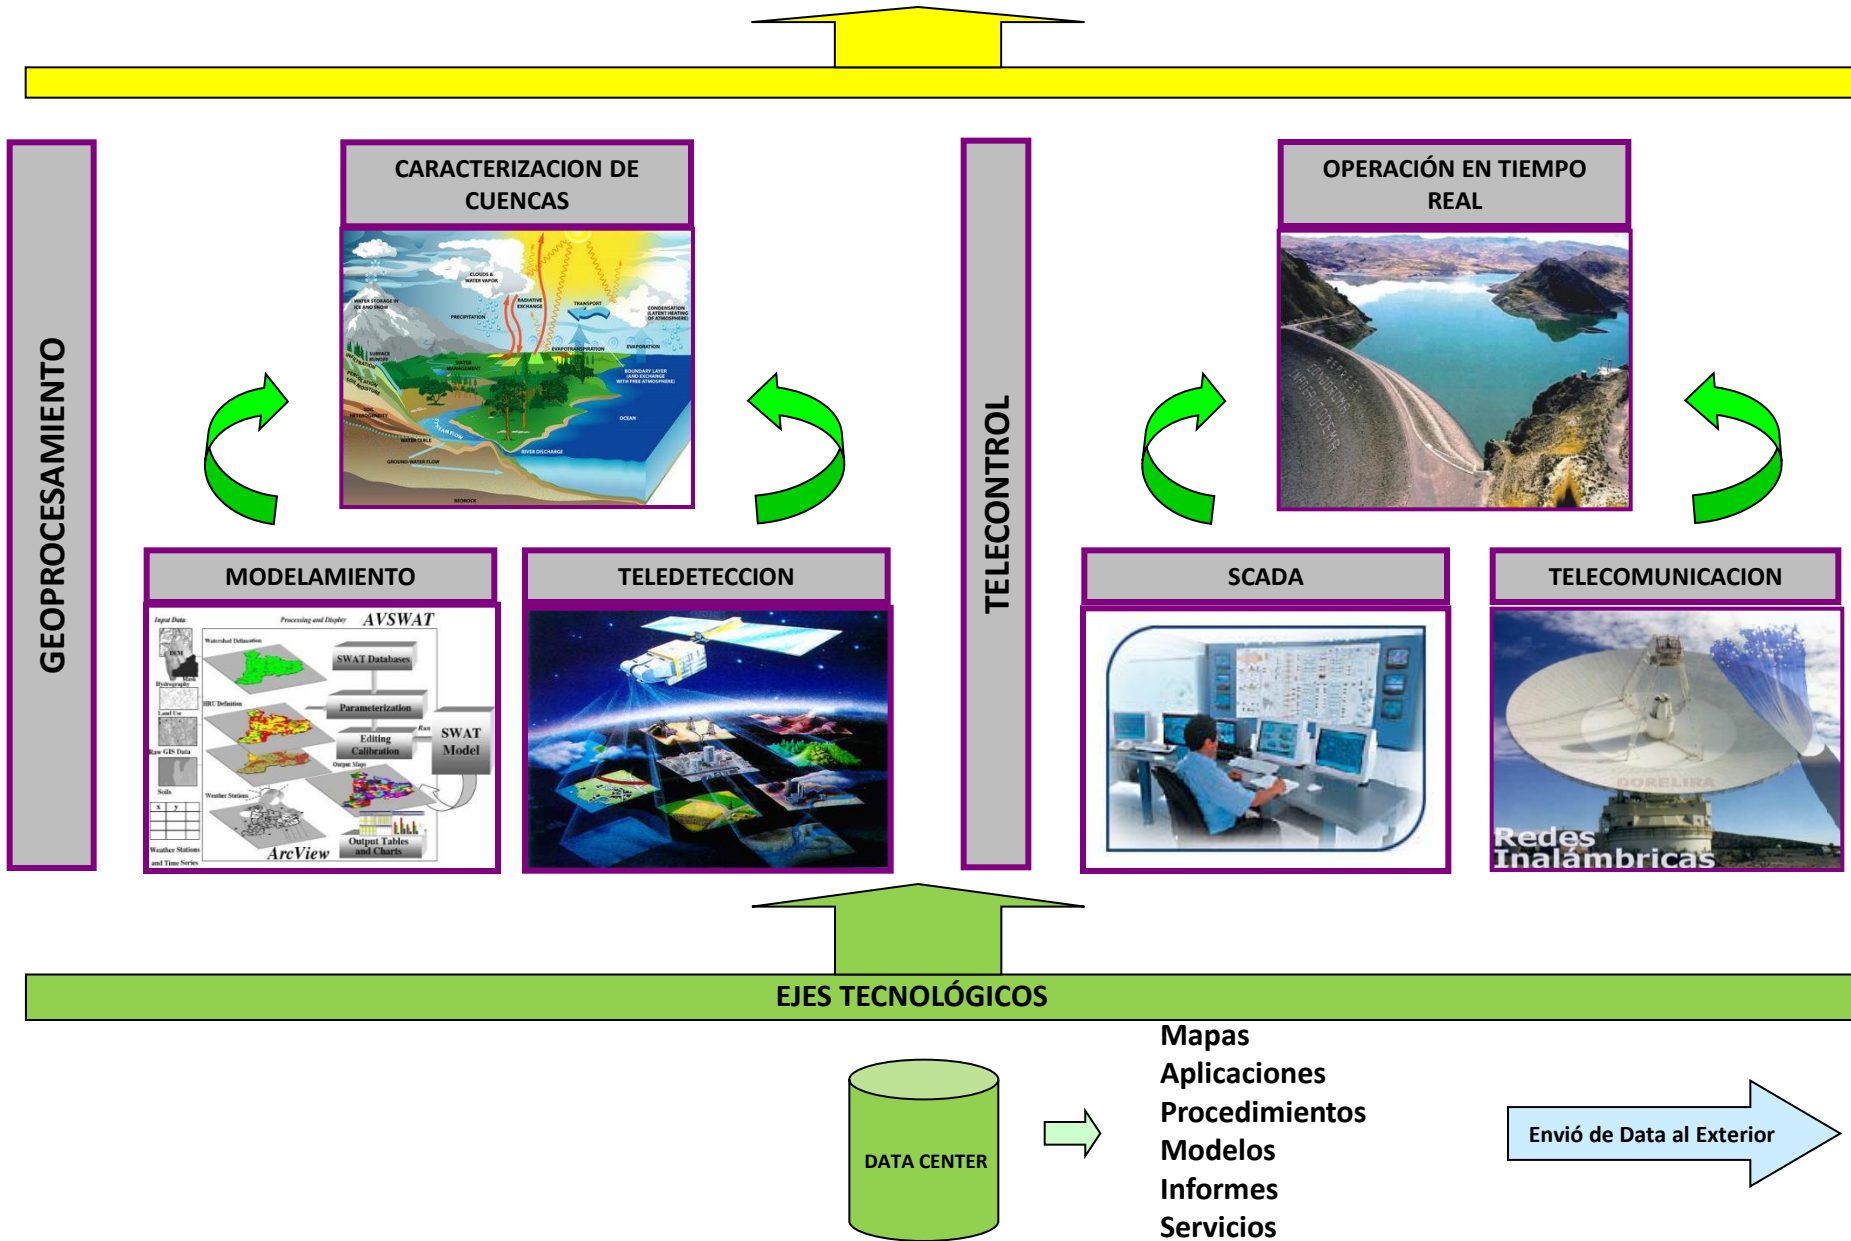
GEOPROCESAMIENTO

CARACTERIZACION DE CUENCAS

CLOUDS & WATER VAPOR
WATER STORAGE IN ICE AND SNOW
RADIATIVE EXCHANGE
TRANSPORT
CONDENSATION (LATENT HEATING OF ATMOSPHERE)
PRECIPITATION
EVAPOTRANSPIRATION
EVAPORATION
SURFACE RUNOFF
WATER MANAGEMENT
BOUNDARY LAYER (AND EXCHANGE WITH FREE ATMOSPHERE)
INFILTRATION
PERCOLATION SOIL MOISTURE
SOIL HETEROGENEITY
STREAMFLOW
OCEAN
WATER TABLE
RIVER DISCHARGE
GROUND WATER FLOW
BEDROCK

TELECONTROL

OPERACIÓN EN TIEMPO REAL

MODELAMIENTO

Input Data
Processing and Display
AVSWAT
Watershed Delineation
DEM
Mask
Hydrography
HRU Definition
Land Use
Raw GIS Data
Soils
Weather Stations
SWAT Databases
Parameterization
Editing Calibration
Run
SWAT Model
Output Maps
Weather Stations and Time Series
Output Tables and Charts
ArcView

TELEDETECCION

SCADA

TELECOMUNICACION

Redes Inalámbricas

EJES TECNOLÓGICOS

DATA CENTER

Mapas
Aplicaciones
Procedimientos
Modelos
Informes
Servicios

Envió de Data al Exterior